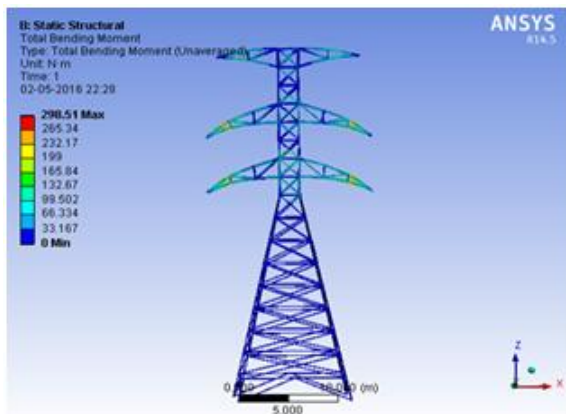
B: Static Structural
Total Bending Moment
Type: Total Bending Moment (Unaveraged)
Unit: N·m
Time: 1
02-05-2016 22:28

298.51 Max
265.34
232.17
199
165.84
132.67
99.502
66.334
33.167
0 Min

ANSYS
R14.5

0.000
10.000 (m)
5.000

Z
Y
X